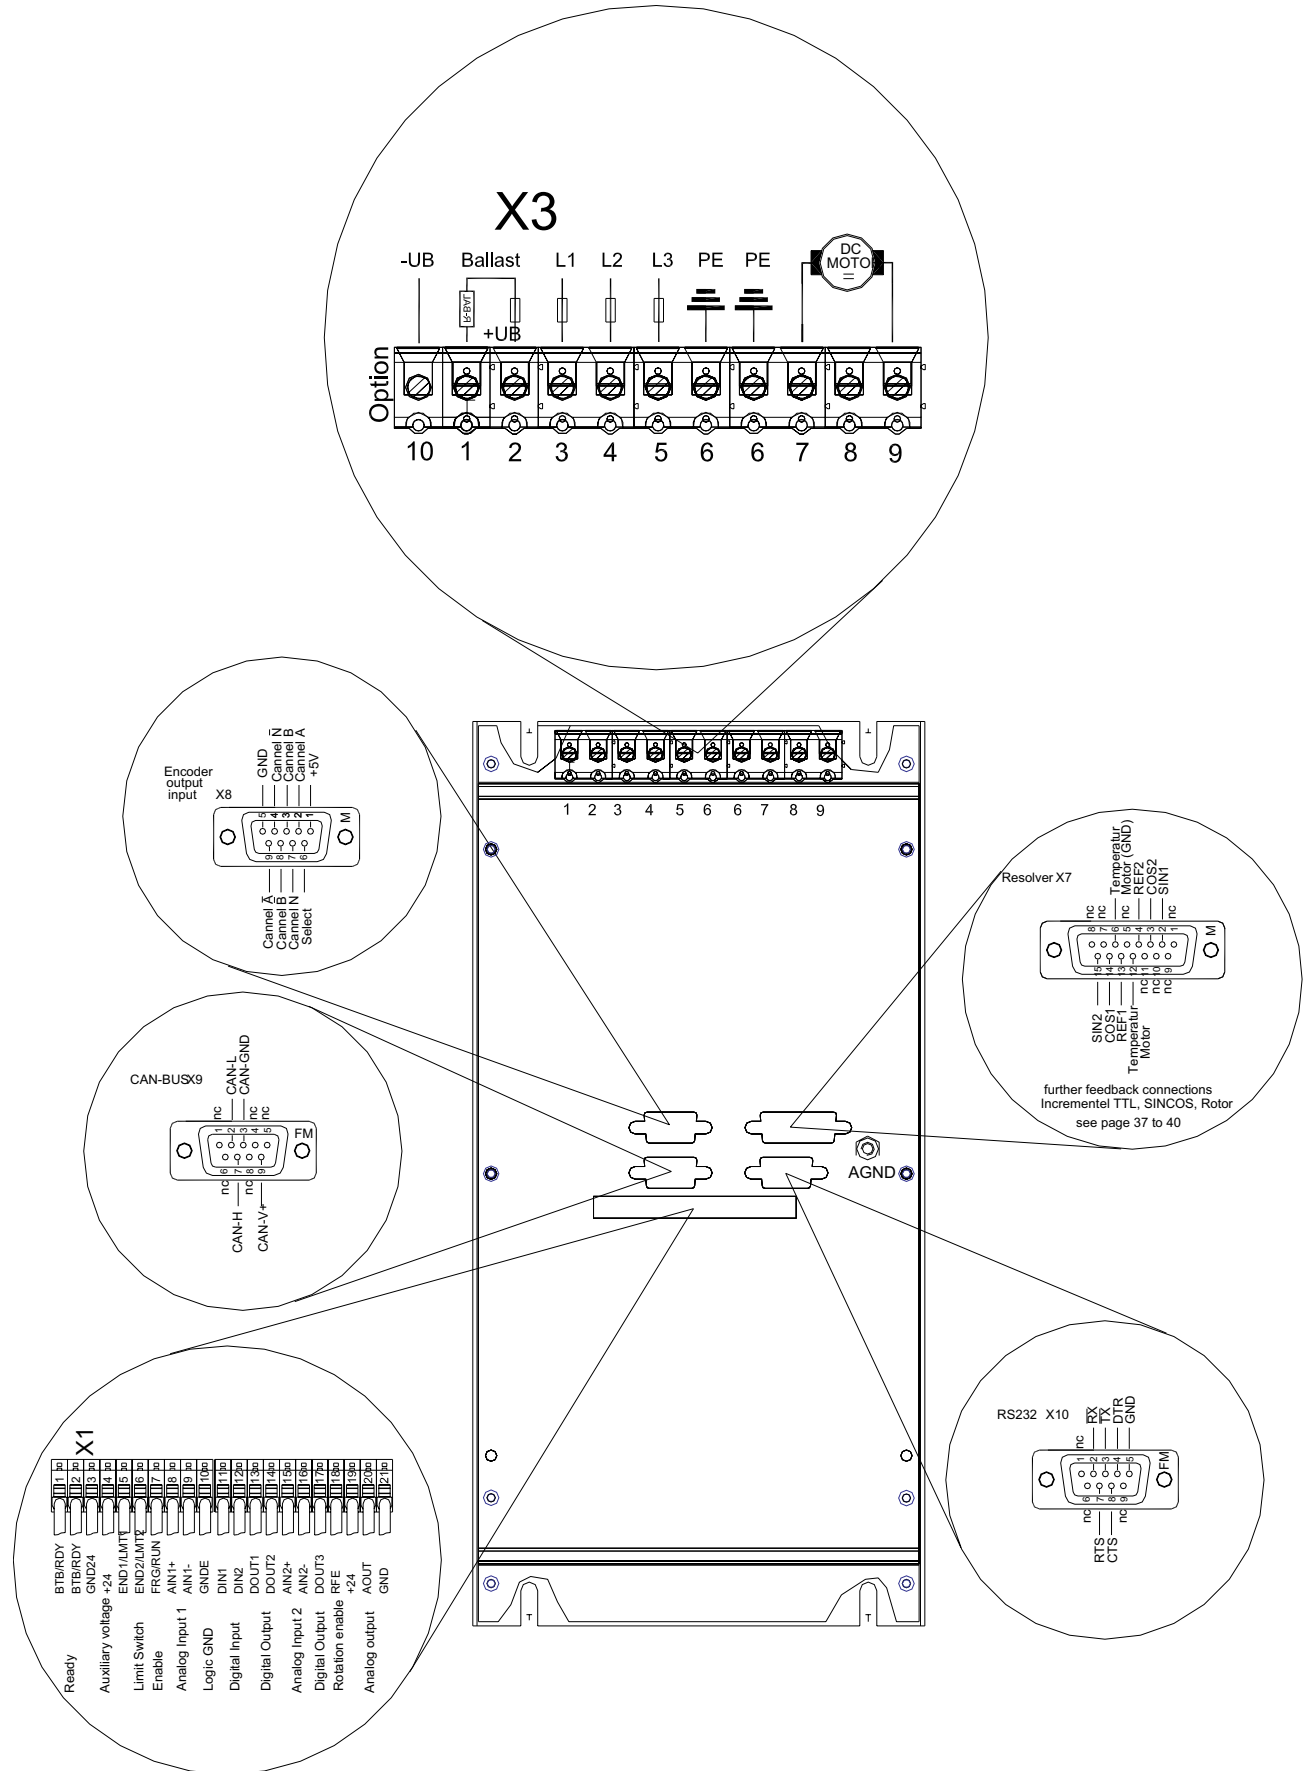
X3

-UB Ballast L1 L2 L3 PE PE

DC MOTO =

+UB

Option

10 1 2 3 4 5 6 6 7 8 9

Encoder output input X8

GND
Cannel $\bar{N}$
Cannel B
Cannel A
+5V

5 4 3 2 1
9 8 7 6

M

Cannel $\bar{A}$
Cannel $\bar{B}$
Cannel N
Select

1 2 3 4 5 6 6 7 8 9

Resolver X7

nc
nc
Temperatur Motor (GND)
nc
REF2
COS2
SIN1
nc

8 7 6 5 4 3 2 1
15 14 13 12 11 10 9

M

SIN2
COS1
REF1
Temperatur Motor
nc
nc
nc

CAN-BUSX9

nc
CAN-L
CAN-GND
nc
nc

1 2 3 4 5
6 7 8 9

FM

nc
CAN-H
nc
CAN-V+

further feedback connections
Incrementel TTL, SINCOS, Rotor
see page 37 to 40

AGND

X1

1 2 3 4 5 6 7 8 9 10 11 12 13 14 15 16 17 18 19 20 21

Ready BTB/RDY
BTB/RDY
GND24
Auxiliary voltage +24
END1/LMT1
Limit Switch END2/LMT2
Enable FRG/RUN
Analog Input 1 AIN1+
AIN1-
Logic GND GNDE
Digital Input DIN1
DIN2
Digital Output DOUT1
DOUT2
Analog Input 2 AIN2+
AIN2-
Digital Output DOUT3
Rotation enable RFE
+24
Analog output AOUT
GND

RS232 X10

nc
RX
TX
DTR
GND

1 2 3 4 5
6 7 8 9

FM

nc
RTS
CTS
nc